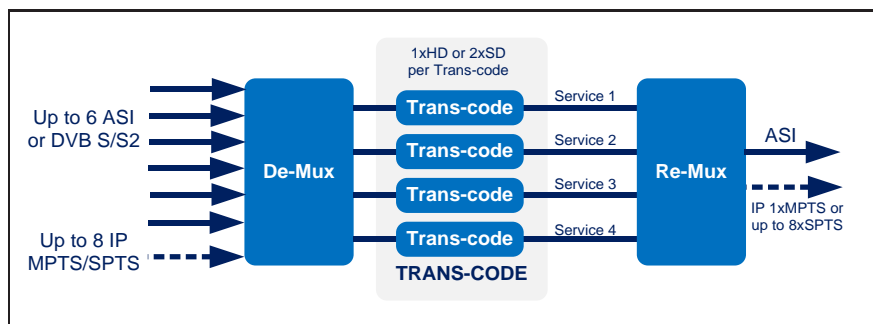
Up to 6 ASI or DVB S/S2

Up to 8 IP MPTS/SPTS

De-Mux

1xHD or 2xSD per Trans-code

Trans-code

Trans-code

Trans-code

Trans-code

TRANS-CODE

Service 1

Service 2

Service 3

Service 4

Re-Mux

ASI

IP 1xMPTS or up to 8xSPTS